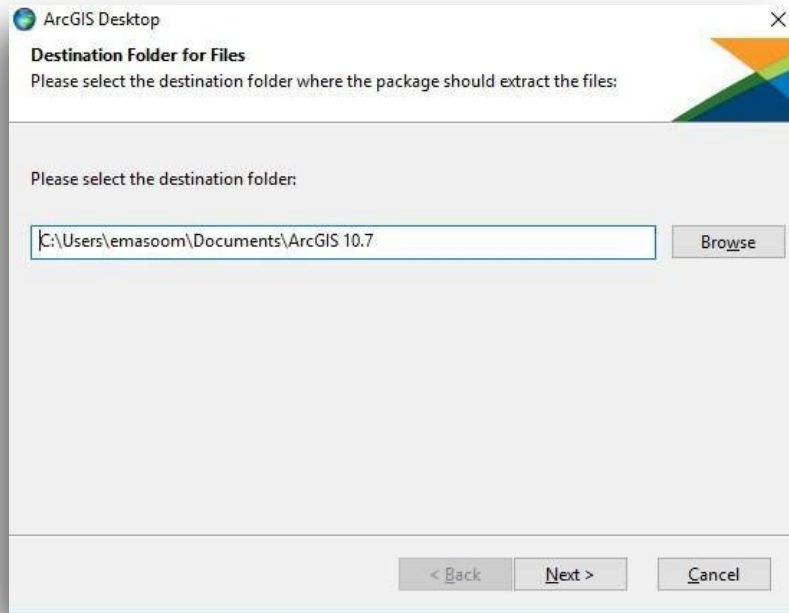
ArcGIS Desktop

×

Destination Folder for Files

Please select the destination folder where the package should extract the files:

Please select the destination folder:

C:\Users\emasoom\Documents\ArcGIS 10.7

Browse

< Back

Next >

Cancel